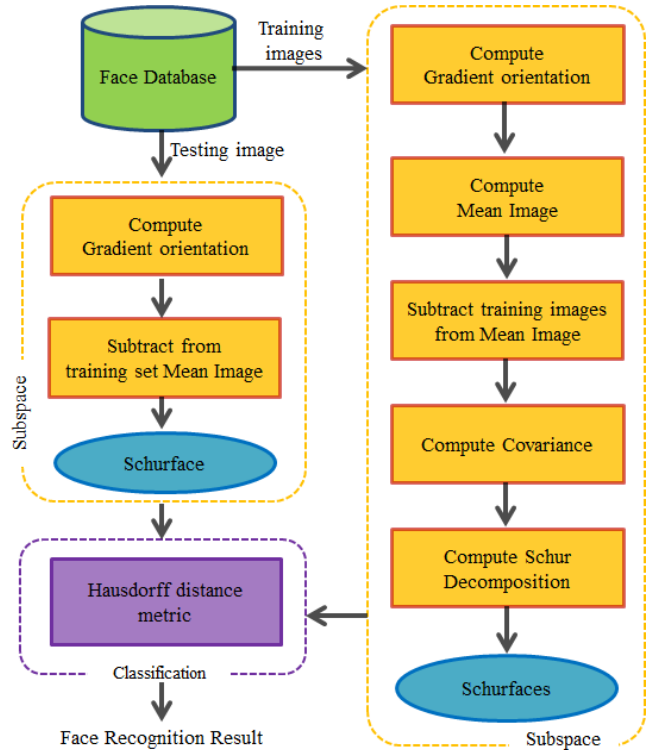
Face Database

Training images

Testing image

Compute Gradient orientation

Subtract from training set Mean Image

Schurface

Subspace

Hausdorff distance metric

Classification

Face Recognition Result

Compute Gradient orientation

Compute Mean Image

Subtract training images from Mean Image

Compute Covariance

Compute Schur Decomposition

Schurfaces

Subspace